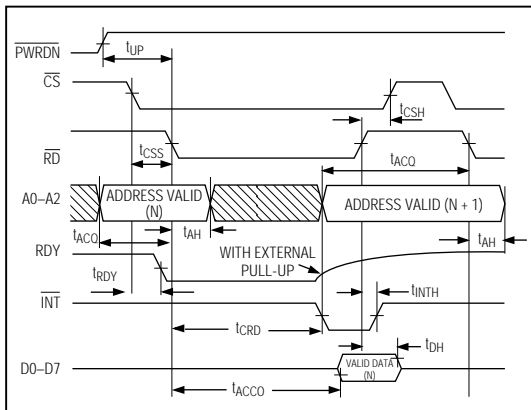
$\overline{PWRDN}$

$t_{UP}$

$\overline{CS}$

$t_{CSH}$

$\overline{RD}$

$t_{CSS}$

$t_{ACQ}$

A0–A2

ADDRESS VALID (N)

ADDRESS VALID (N + 1)

$t_{ACQ}$

$t_{AH}$

$t_{AH}$

RDY

WITH EXTERNAL PULL-UP

$t_{RDY}$

$t_{INTH}$

$\overline{INT}$

$t_{CRD}$

$t_{DH}$

D0–D7

VALID DATA (N)

$t_{ACCO}$